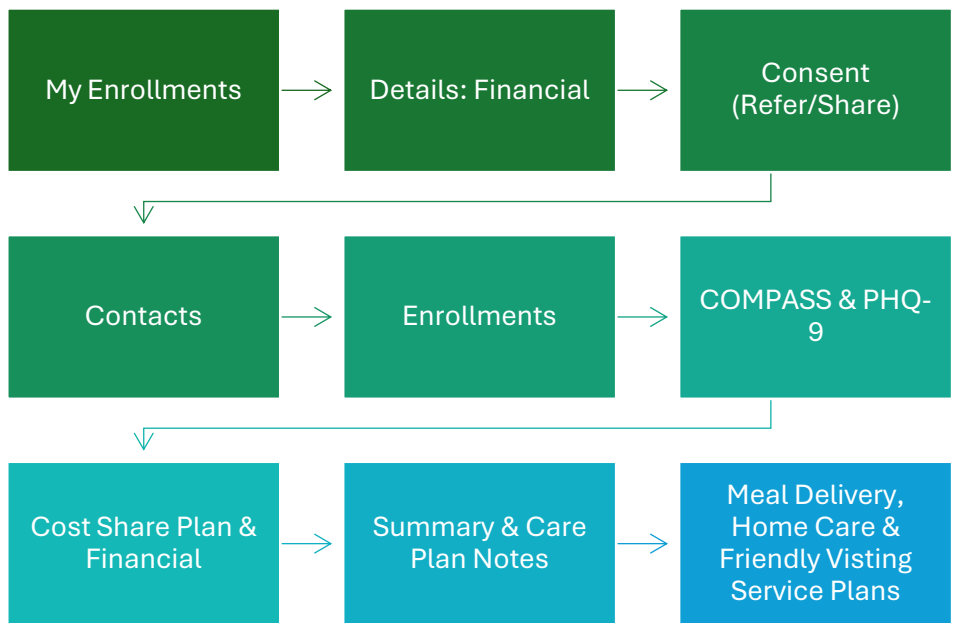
My Enrollments

Details: Financial

Consent (Refer/Share)

Contacts

Enrollments

COMPASS & PHQ-9

Cost Share Plan & Financial

Summary & Care Plan Notes

Meal Delivery, Home Care & Friendly Visting Service Plans